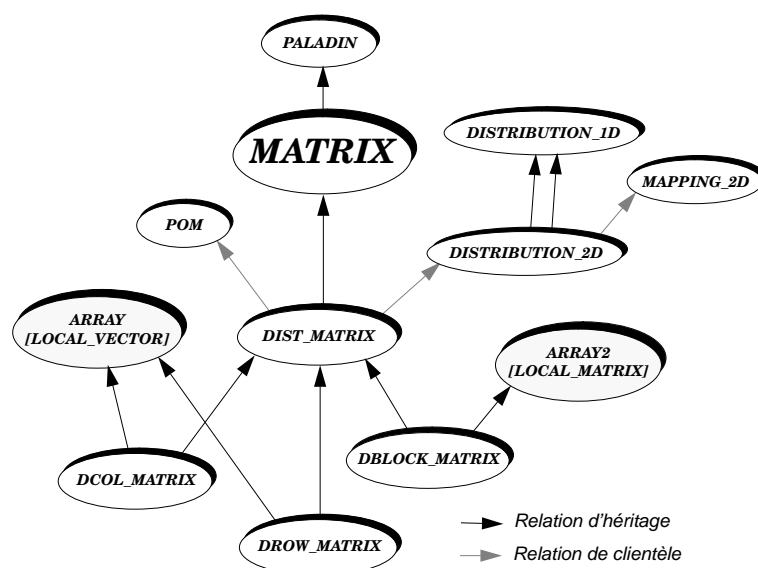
PALADIN

MATRIX

DISTRIBUTION_1D

MAPPING_2D

POM

DISTRIBUTION_2D

ARRAY [LOCAL_VECTOR]

DIST_MATRIX

ARRAY2 [LOCAL_MATRIX]

DBLOCK_MATRIX

DCOL_MATRIX

DROW_MATRIX

Relation d'héritage

Relation de clientèle